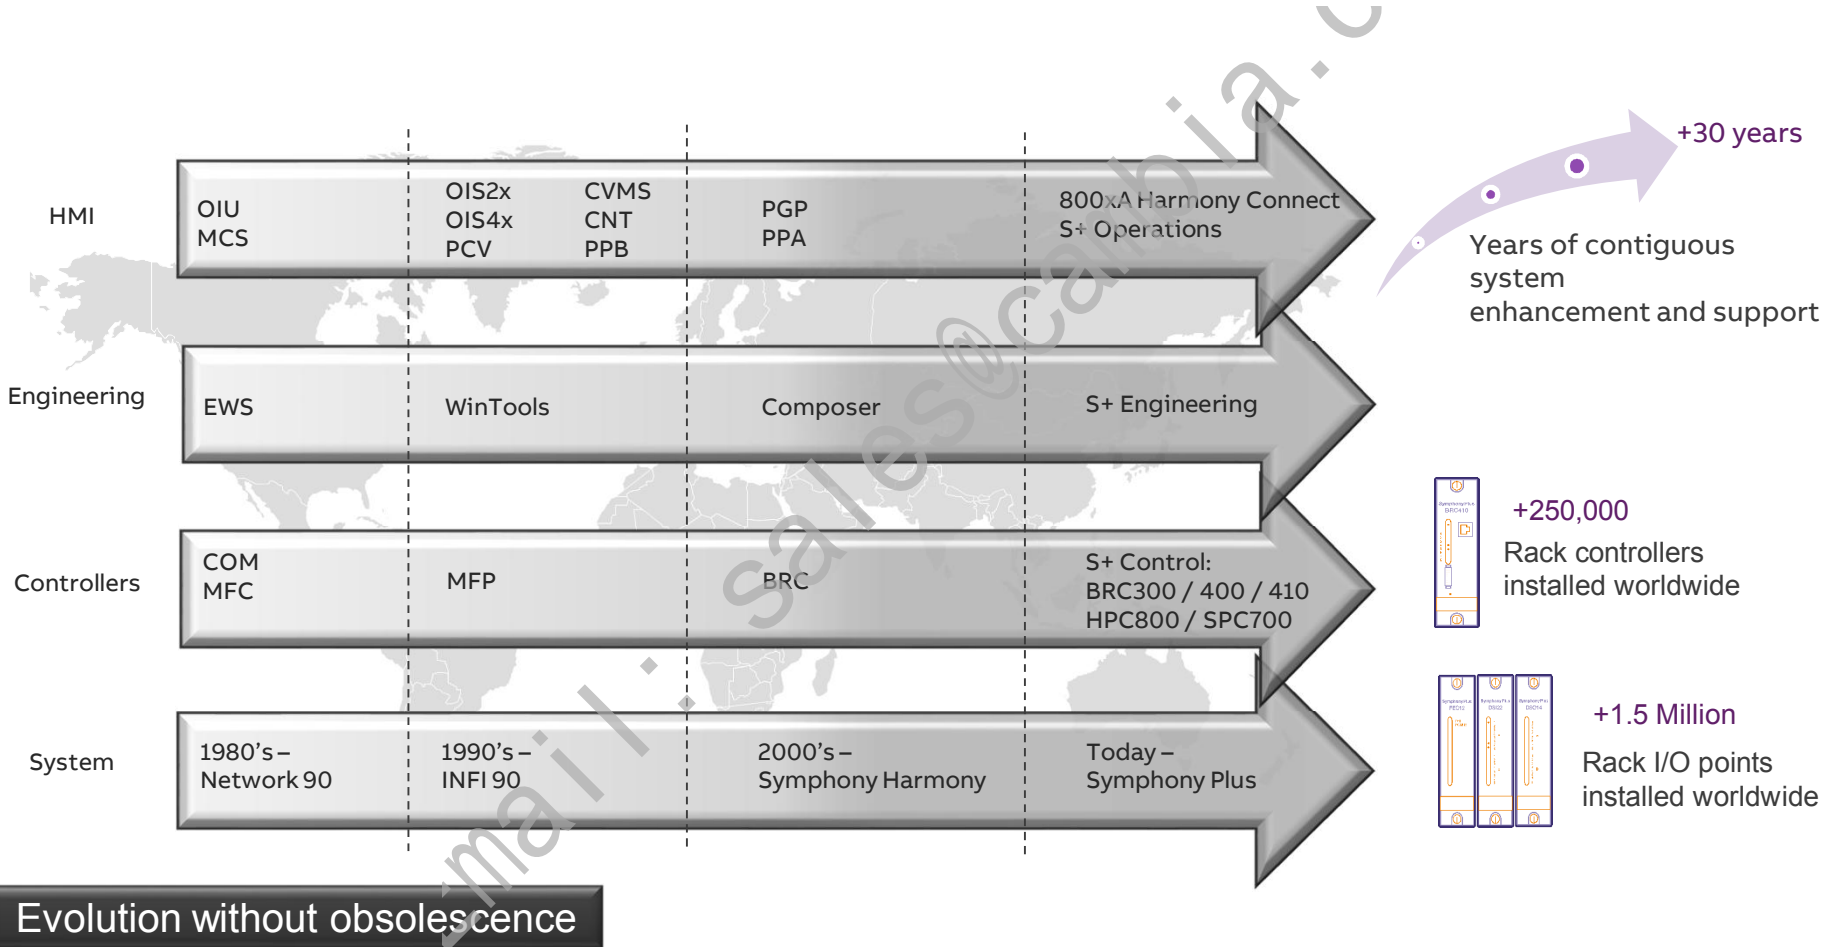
HMI

OIU
MCS

OIS2x
OIS4x
PCV

CVMS
CNT
PPB

PGP
PPA

800xA Harmony Connect
S+ Operations

Engineering

EWS

WinTools

Composer

S+ Engineering

Controllers

COM
MFC

MFP

BRC

S+ Control:
BRC300 / 400 / 410
HPC800 / SPC700

System

1980's –
Network 90

1990's –
INFI 90

2000's –
Symphony Harmony

Today –
Symphony Plus

+30 years

Years of contiguous system enhancement and support

+250,000

Rack controllers installed worldwide

+1.5 Million

Rack I/O points installed worldwide

Evolution without obsolescence

email: sales@cambia.c